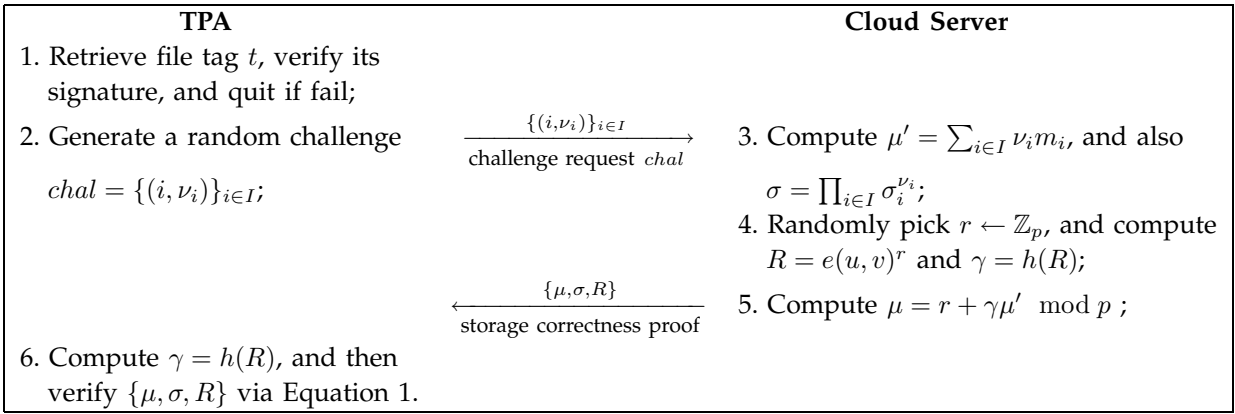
| TPA | | Cloud Server |
|---|---|---|
| 1. Retrieve file tag $t$, verify its signature, and quit if fail; | | |
| 2. Generate a random challenge $chal = \{(i, \nu_i)\}_{i \in I}$; | $\xrightarrow{\{(i,\nu_i)\}_{i \in I}}$ challenge request $chal$ | 3. Compute $\mu' = \sum_{i \in I} \nu_i m_i$, and also $\sigma = \prod_{i \in I} \sigma_i^{\nu_i}$; |
| | | 4. Randomly pick $r \leftarrow \mathbb{Z}_p$, and compute $R = e(u, v)^r$ and $\gamma = h(R)$; |
| | $\xleftarrow{\{\mu,\sigma,R\}}$ storage correctness proof | 5. Compute $\mu = r + \gamma\mu' \mod p$ ; |
| 6. Compute $\gamma = h(R)$, and then verify $\{\mu, \sigma, R\}$ via Equation 1. | | |